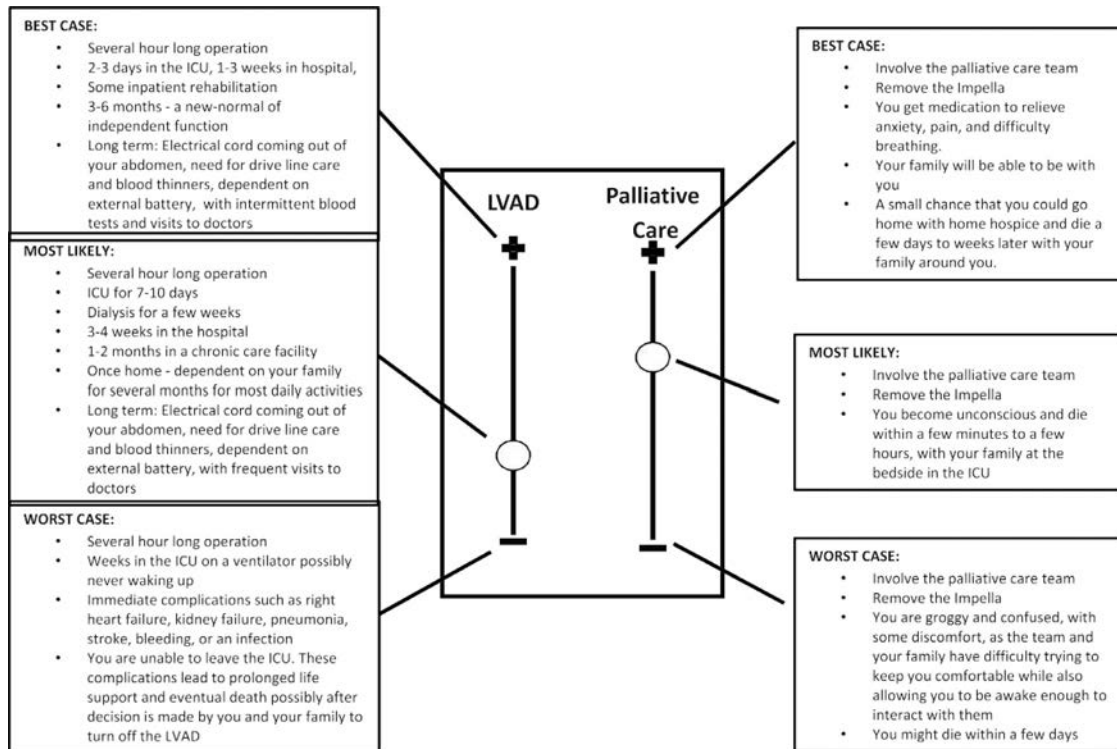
BEST CASE:
- Several hour long operation
- 2-3 days in the ICU, 1-3 weeks in hospital,
- Some inpatient rehabilitation
- 3-6 months - a new-normal of independent function
- Long term: Electrical cord coming out of your abdomen, need for drive line care and blood thinners, dependent on external battery, with intermittent blood tests and visits to doctors

MOST LIKELY:
- Several hour long operation
- ICU for 7-10 days
- Dialysis for a few weeks
- 3-4 weeks in the hospital
- 1-2 months in a chronic care facility
- Once home - dependent on your family for several months for most daily activities
- Long term: Electrical cord coming out of your abdomen, need for drive line care and blood thinners, dependent on external battery, with frequent visits to doctors

WORST CASE:
- Several hour long operation
- Weeks in the ICU on a ventilator possibly never waking up
- Immediate complications such as right heart failure, kidney failure, pneumonia, stroke, bleeding, or an infection
- You are unable to leave the ICU. These complications lead to prolonged life support and eventual death possibly after decision is made by you and your family to turn off the LVAD

LVAD

Palliative Care

BEST CASE:
- Involve the palliative care team
- Remove the Impella
- You get medication to relieve anxiety, pain, and difficulty breathing.
- Your family will be able to be with you
- A small chance that you could go home with home hospice and die a few days to weeks later with your family around you.

MOST LIKELY:
- Involve the palliative care team
- Remove the Impella
- You become unconscious and die within a few minutes to a few hours, with your family at the bedside in the ICU

WORST CASE:
- Involve the palliative care team
- Remove the Impella
- You are groggy and confused, with some discomfort, as the team and your family have difficulty trying to keep you comfortable while also allowing you to be awake enough to interact with them
- You might die within a few days